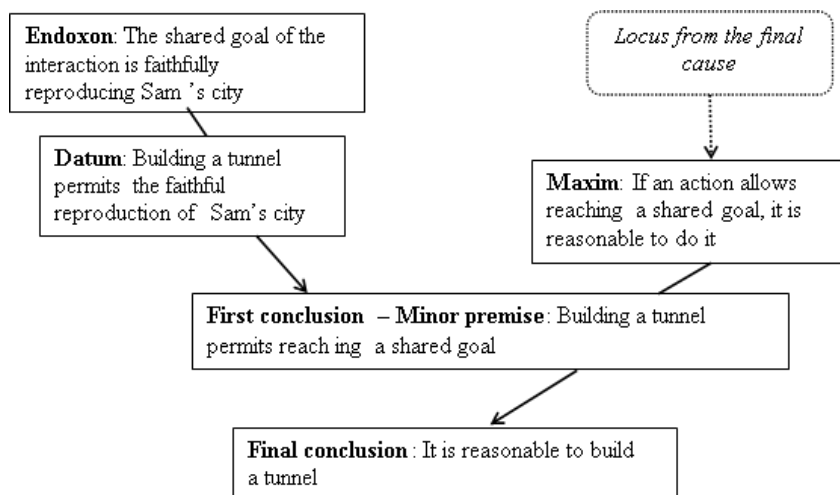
**Endoxon**: The shared goal of the interaction is faithfully reproducing Sam 's city

*Locus from the final cause*

**Datum**: Building a tunnel permits the faithful reproduction of Sam's city

**Maxim**: If an action allows reaching a shared goal, it is reasonable to do it

**First conclusion – Minor premise**: Building a tunnel permits reach ing a shared goal

**Final conclusion** : It is reasonable to build a tunnel